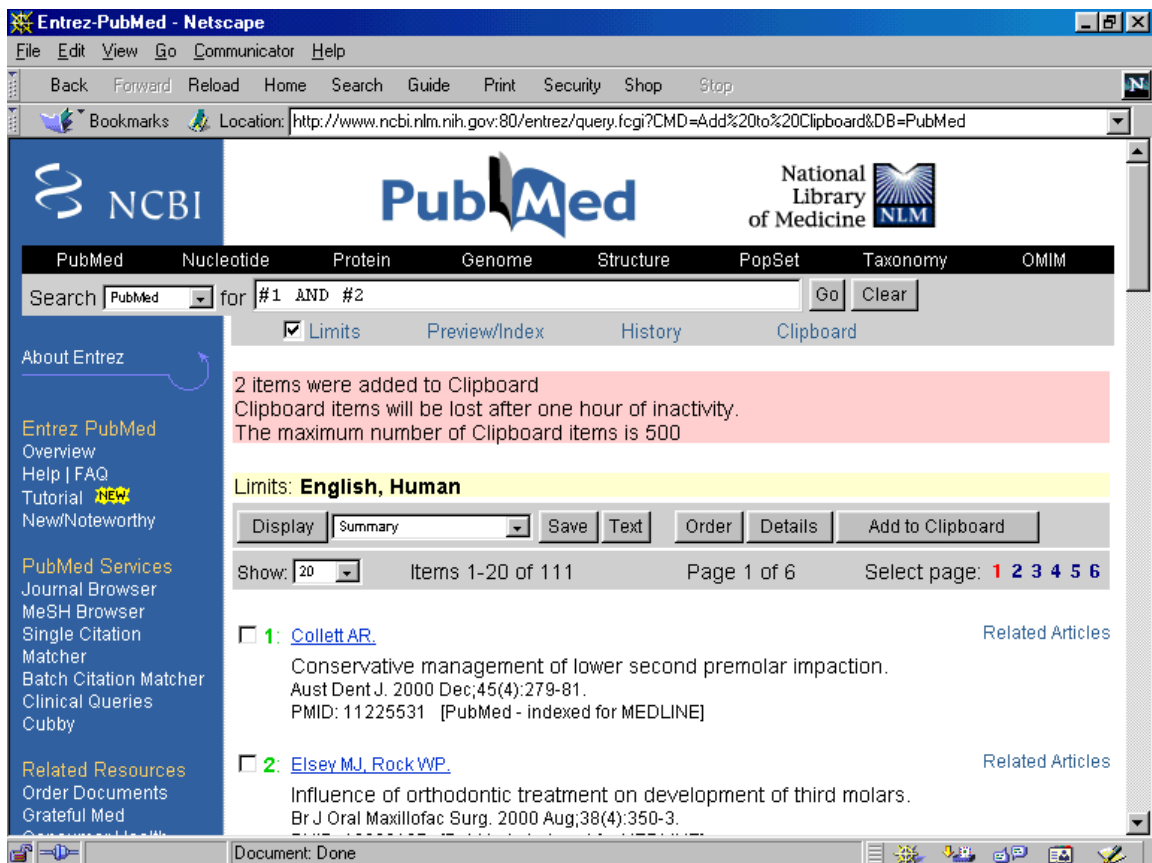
Entrez-PubMed - Netscape

File Edit View Go Communicator Help

Back Forward Reload Home Search Guide Print Security Shop Stop

Bookmarks Location: http://www.ncbi.nlm.nih.gov:80/entrez/query.fcgi?CMD=Add%20to%20Clipboard&DB=PubMed

NCBI PubMed National Library of Medicine NLM

PubMed Nucleotide Protein Genome Structure PopSet Taxonomy OMIM

Search PubMed for #1 AND #2 Go Clear

Limits Preview/Index History Clipboard

About Entrez

Entrez PubMed
Overview
Help | FAQ
Tutorial NEW
New/Noteworthy

PubMed Services
Journal Browser
MeSH Browser
Single Citation Matcher
Batch Citation Matcher
Clinical Queries
Cubby

Related Resources
Order Documents
Grateful Med
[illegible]

2 items were added to Clipboard
Clipboard items will be lost after one hour of inactivity.
The maximum number of Clipboard items is 500

Limits: English, Human

Display Summary Save Text Order Details Add to Clipboard

Show: 20 Items 1-20 of 111 Page 1 of 6 Select page: 1 2 3 4 5 6

1: Collett AR. Related Articles
Conservative management of lower second premolar impaction.
Aust Dent J. 2000 Dec;45(4):279-81.
PMID: 11225531 [PubMed - indexed for MEDLINE]

2: Elsey MJ, Rock WP. Related Articles
Influence of orthodontic treatment on development of third molars.
Br J Oral Maxillofac Surg. 2000 Aug;38(4):350-3.
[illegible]

Document: Done